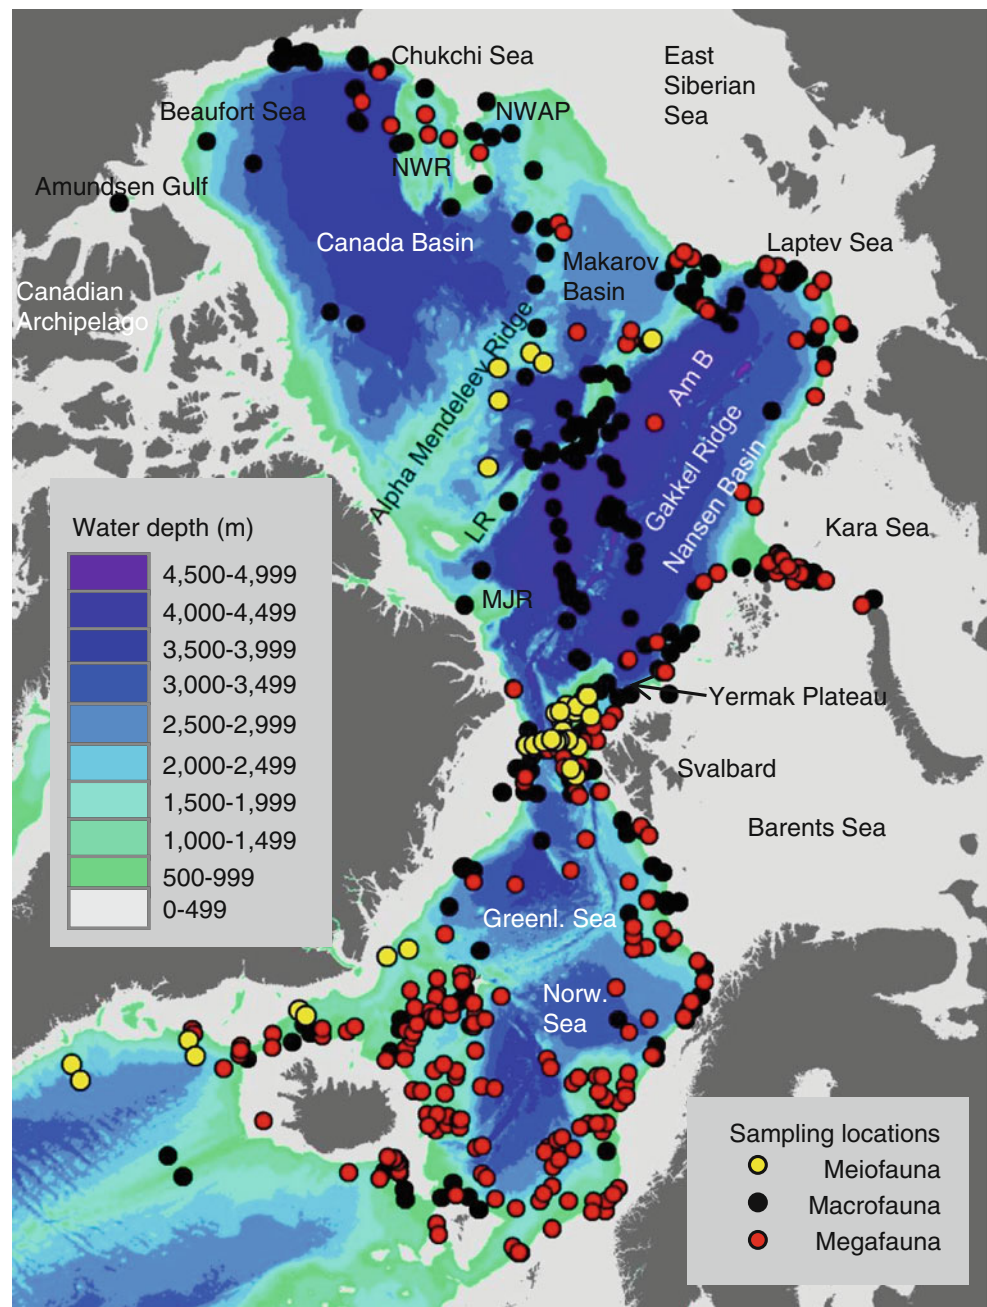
Chukchi Sea
East Siberian Sea
Beaufort Sea
NWAP
NWR
Amundsen Gulf
Canada Basin
Laptev Sea
Makarov Basin
Canadian Archipelago
Alpha Mendeleev Ridge
Am B
Gakkel Ridge
Nansen Basin
LR
Kara Sea
MJR
Yermak Plateau
Svalbard
Barents Sea
Greenl. Sea
Norw. Sea

Water depth (m)
4,500-4,999
4,000-4,499
3,500-3,999
3,000-3,499
2,500-2,999
2,000-2,499
1,500-1,999
1,000-1,499
500-999
0-499

Sampling locations
Meiofauna
Macrofauna
Megafauna